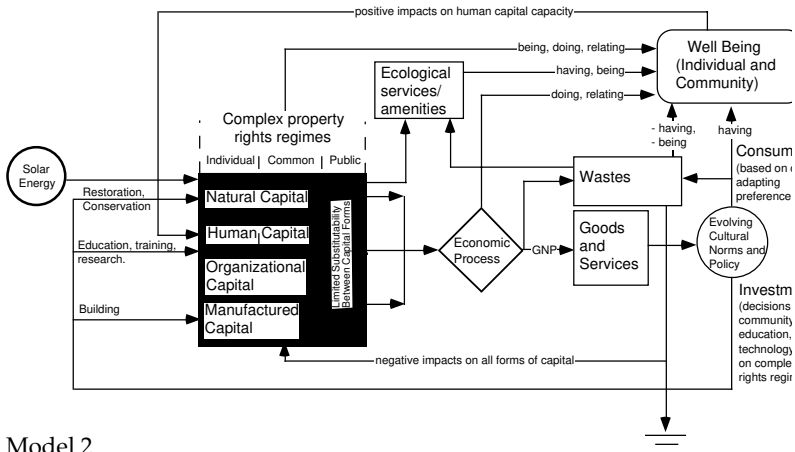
positive impacts on human capital capacity

being, doing, relating

Well Being (Individual and Community)

having, being

doing, relating

Ecological services/ amenities

Complex property rights regimes

Individual | Common | Public

Solar Energy

Restoration, Conservation

Natural Capital

Human Capital

Education, training, research.

Organizational Capital

Building

Manufactured Capital

Limited Substitutability Between Capital Forms

Economic Process

GNP

- having, - being

having

Consum

(based on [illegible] adapting preference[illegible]

Wastes

Goods and Services

Evolving Cultural Norms and Policy

Investm

(decisions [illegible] community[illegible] education, technology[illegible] on comple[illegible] rights regi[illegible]

negative impacts on all forms of capital

Model 2